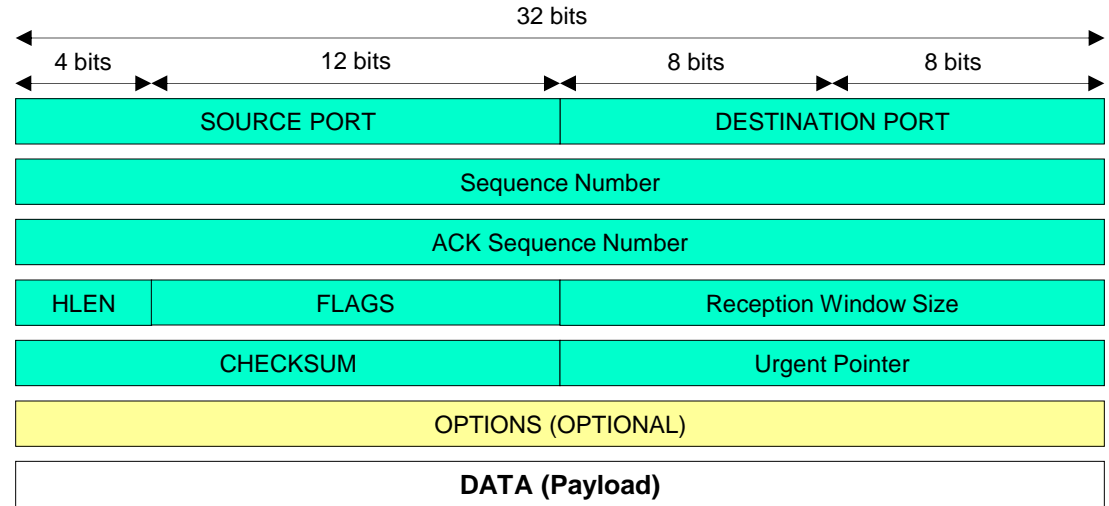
32 bits

4 bits
12 bits
8 bits
8 bits

SOURCE PORT
DESTINATION PORT

Sequence Number

ACK Sequence Number

HLEN
FLAGS
Reception Window Size

CHECKSUM
Urgent Pointer

OPTIONS (OPTIONAL)

DATA (Payload)